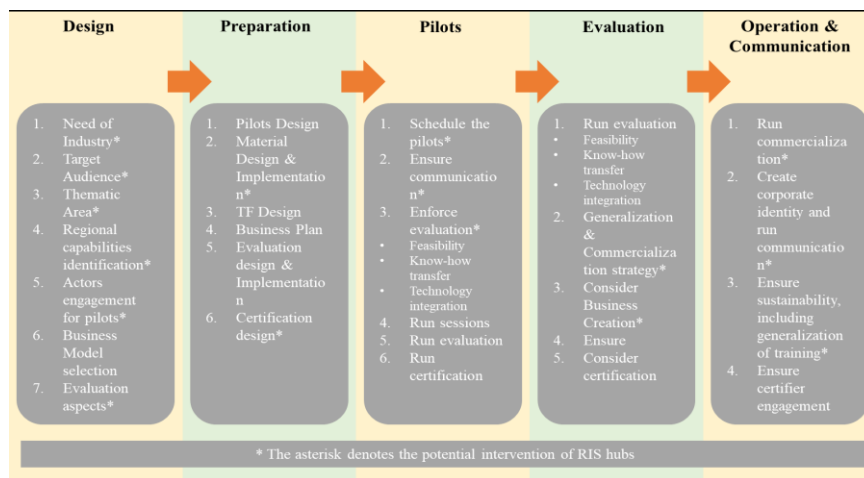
Design

1. Need of Industry*
2. Target Audience*
3. Thematic Area*
4. Regional capabilities identification*
5. Actors engagement for pilots*
6. Business Model selection
7. Evaluation aspects*

Preparation

1. Pilots Design
2. Material Design & Implementation*
3. TF Design
4. Business Plan
5. Evaluation design & Implementation
6. Certification design*

Pilots

1. Schedule the pilots*
2. Ensure communication*
3. Enforce evaluation*
• Feasibility
• Know-how transfer
• Technology integration
4. Run sessions
5. Run evaluation
6. Run certification

Evaluation

1. Run evaluation
• Feasibility
• Know-how transfer
• Technology integration
2. Generalization & Commercialization strategy*
3. Consider Business Creation*
4. Ensure
5. Consider certification

Operation & Communication

1. Run commercialization*
2. Create corporate identity and run communication*
3. Ensure sustainability, including generalization of training*
4. Ensure certifier engagement

* The asterisk denotes the potential intervention of RIS hubs